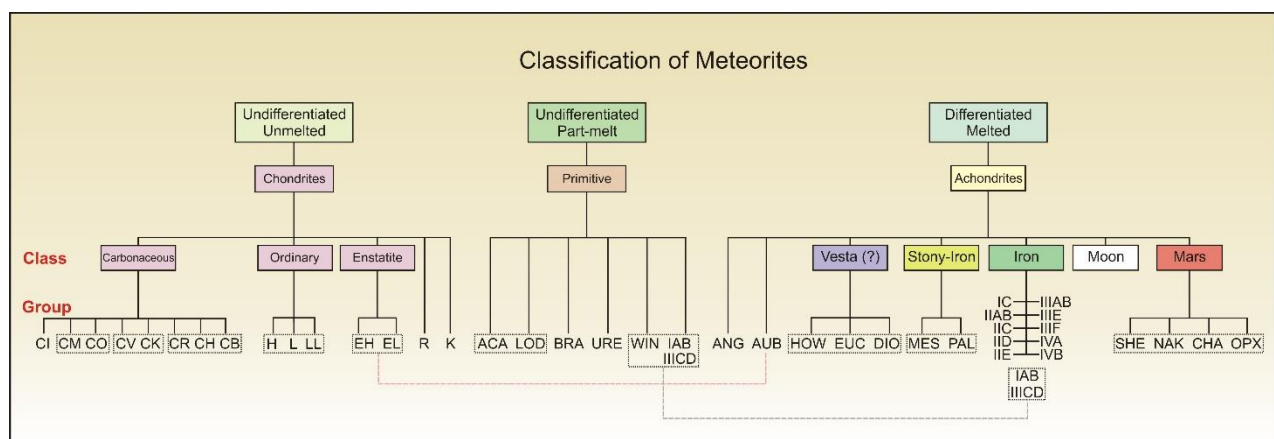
Classification of Meteorites

Undifferentiated Unmelted

Undifferentiated Part-melt

Differentiated Melted

Chondrites

Primitive

Achondrites

Class

Carbonaceous

Ordinary

Enstatite

Vesta (?)

Stony-Iron

Iron

Moon

Mars

Group

CI CM CO CV CK CR CH CB

H L LL

EH EL

R K

ACA LOD BRA URE WIN IAB IIICD

ANG AUB

HOW EUC DIO

MES PAL

IC IIAB IIC IID IIE IIIAB IIIE IIIF IVA IVB

IAB IIICD

SHE NAK CHA OPX